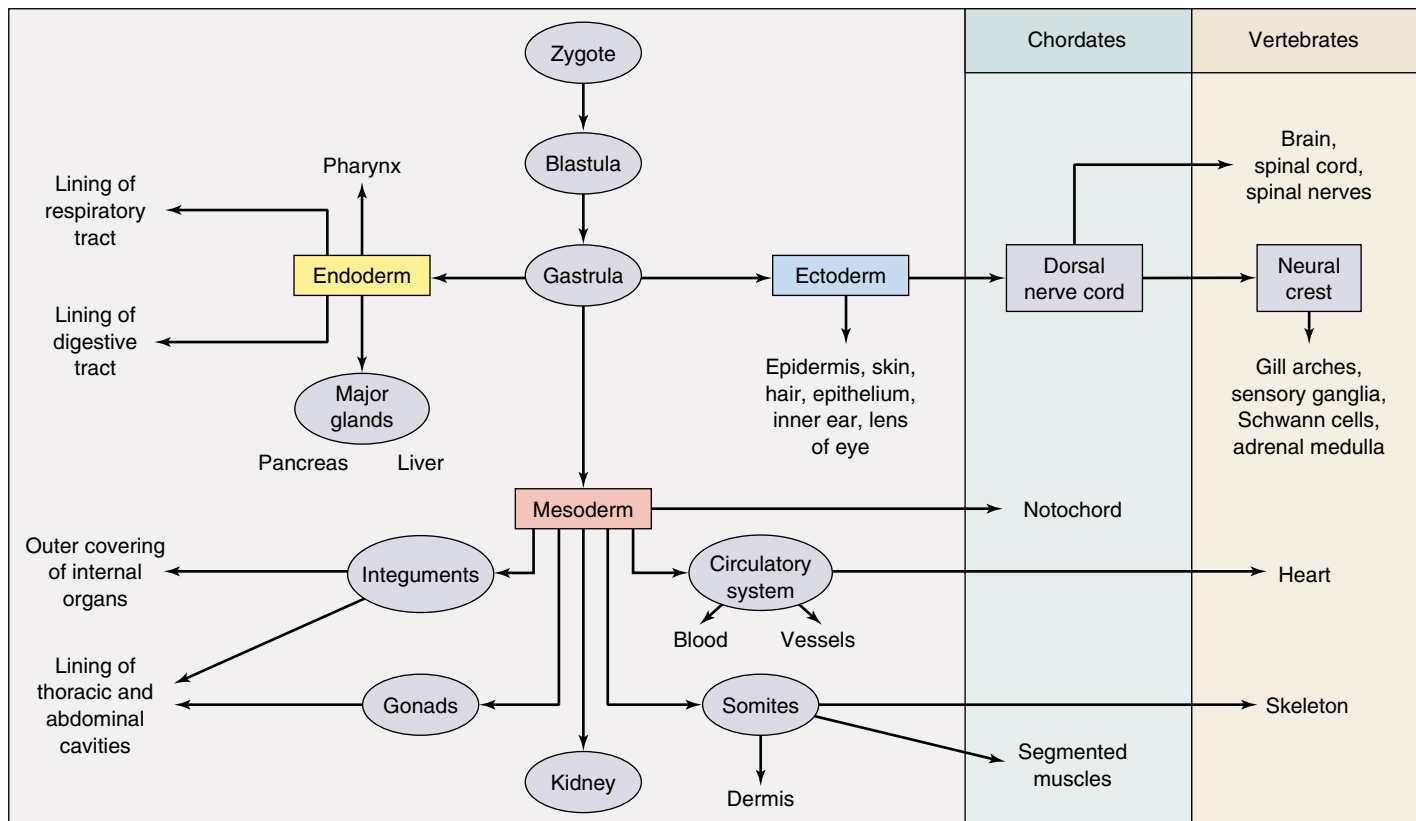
Chordates

Vertebrates

Zygote

Blastula

Gastrula

Pharynx

Lining of respiratory tract

Endoderm

Lining of digestive tract

Major glands

Pancreas

Liver

Ectoderm

Epidermis, skin, hair, epithelium, inner ear, lens of eye

Dorsal nerve cord

Brain, spinal cord, spinal nerves

Neural crest

Gill arches, sensory ganglia, Schwann cells, adrenal medulla

Mesoderm

Notochord

Outer covering of internal organs

Integuments

Circulatory system

Heart

Blood

Vessels

Lining of thoracic and abdominal cavities

Gonads

Somites

Skeleton

Segmented muscles

Kidney

Dermis